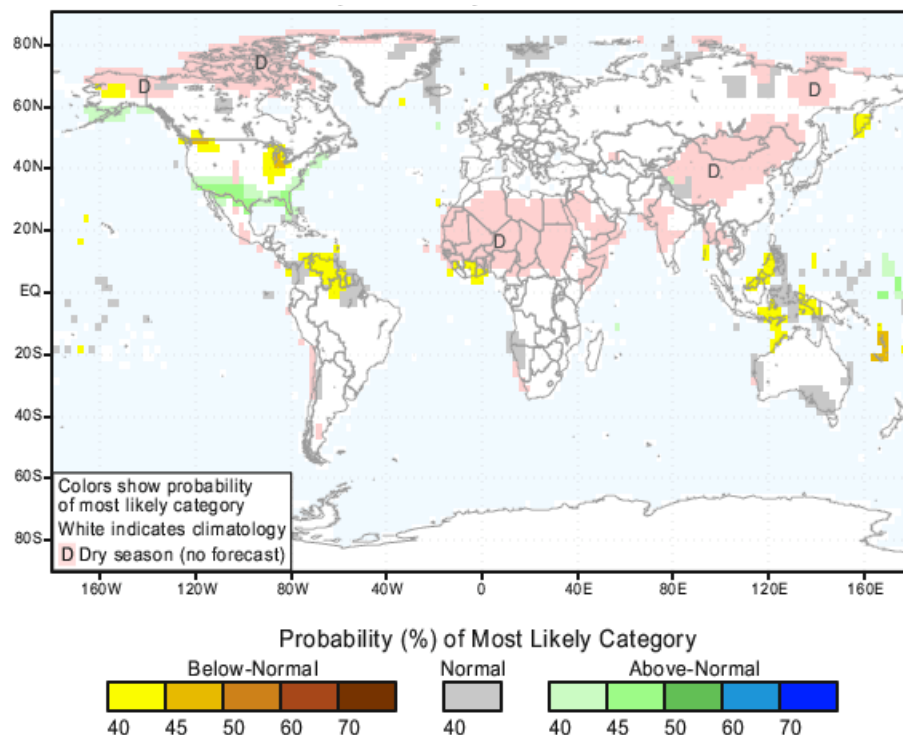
80N
60N
40N
20N
EQ
20S
40S
60S
80S

D
D
D
D
D

160W 120W 80W 40W 0 40E 80E 120E 160E

Colors show probability of most likely category
White indicates climatology
D Dry season (no forecast)

Probability (%) of Most Likely Category

Below-Normal
40 45 50 60 70

Normal
40

Above-Normal
40 45 50 60 70